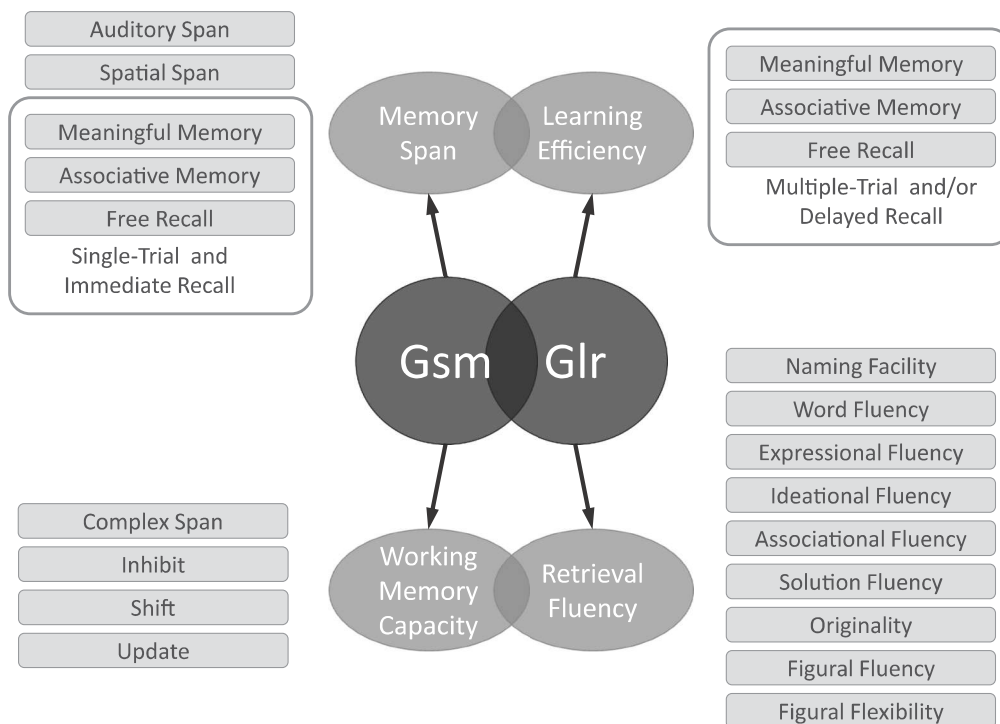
Auditory Span

Spatial Span

Meaningful Memory

Associative Memory

Free Recall

Single-Trial and Immediate Recall

Memory Span

Learning Efficiency

Meaningful Memory

Associative Memory

Free Recall

Multiple-Trial and/or Delayed Recall

Gsm

Glr

Naming Facility

Word Fluency

Expressional Fluency

Ideational Fluency

Associational Fluency

Solution Fluency

Originality

Figural Fluency

Figural Flexibility

Complex Span

Inhibit

Shift

Update

Working Memory Capacity

Retrieval Fluency